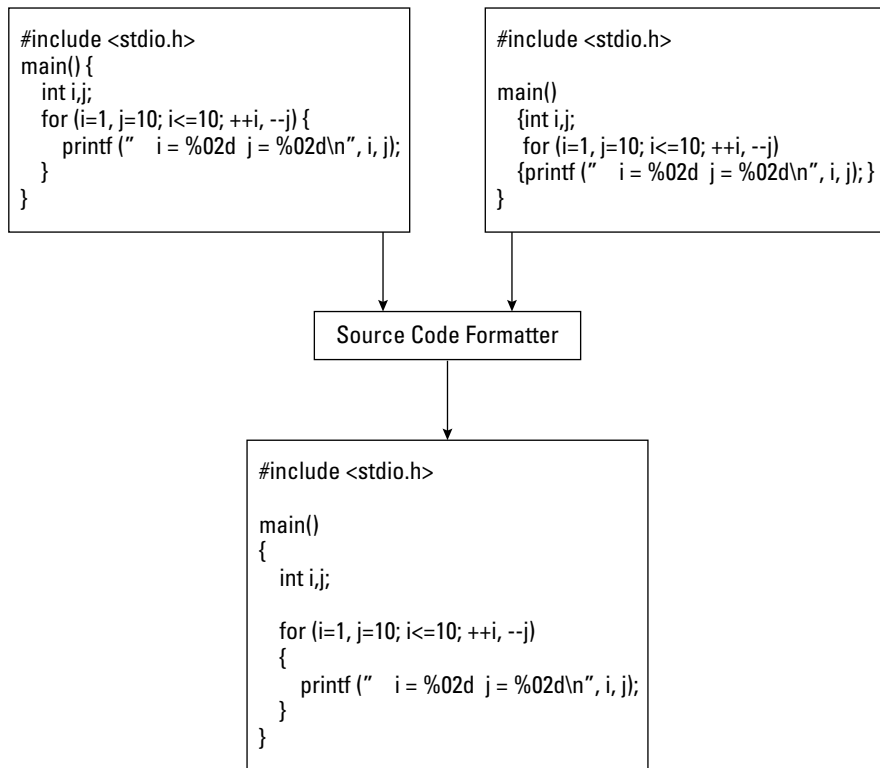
#include <stdio.h>
main() {
int i,j;
for (i=1, j=10; i<=10; ++i, --j) {
printf ("    i = %02d  j = %02d\n", i, j);
}
}

#include <stdio.h>

main()
{int i,j;
for (i=1, j=10; i<=10; ++i, --j)
{printf ("    i = %02d  j = %02d\n", i, j); }
}

Source Code Formatter

#include <stdio.h>

main()
{
int i,j;

for (i=1, j=10; i<=10; ++i, --j)
{
printf ("    i = %02d  j = %02d\n", i, j);
}
}